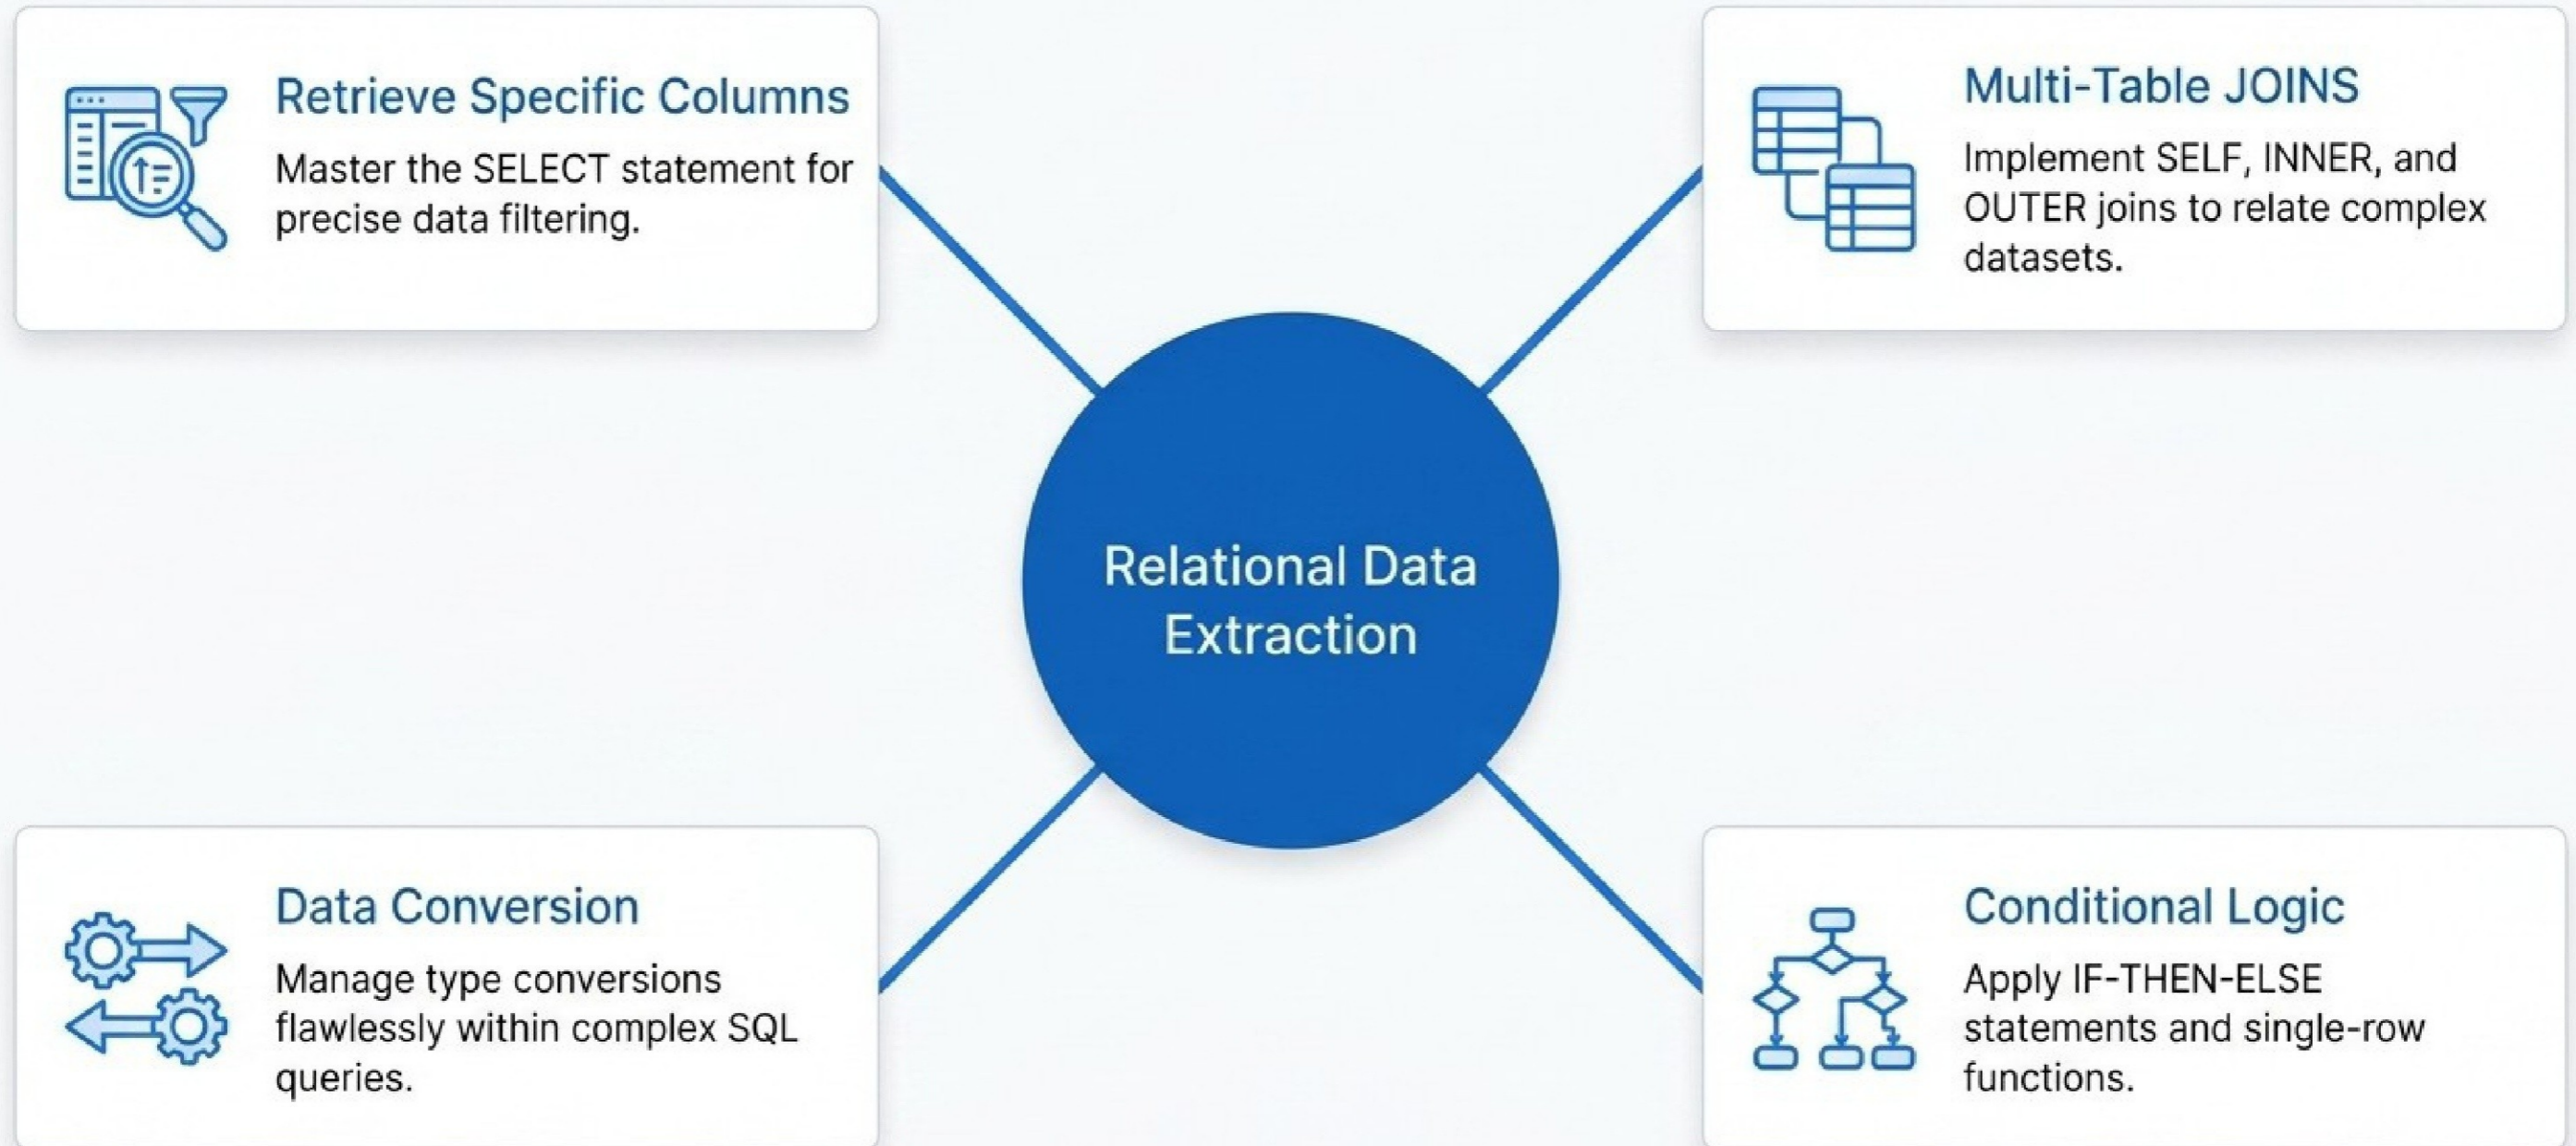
Retrieve Specific Columns

Master the SELECT statement for precise data filtering.

Multi-Table JOINS

Implement SELF, INNER, and OUTER joins to relate complex datasets.

Relational Data Extraction

Data Conversion

Manage type conversions flawlessly within complex SQL queries.

Conditional Logic

Apply IF-THEN-ELSE statements and single-row functions.